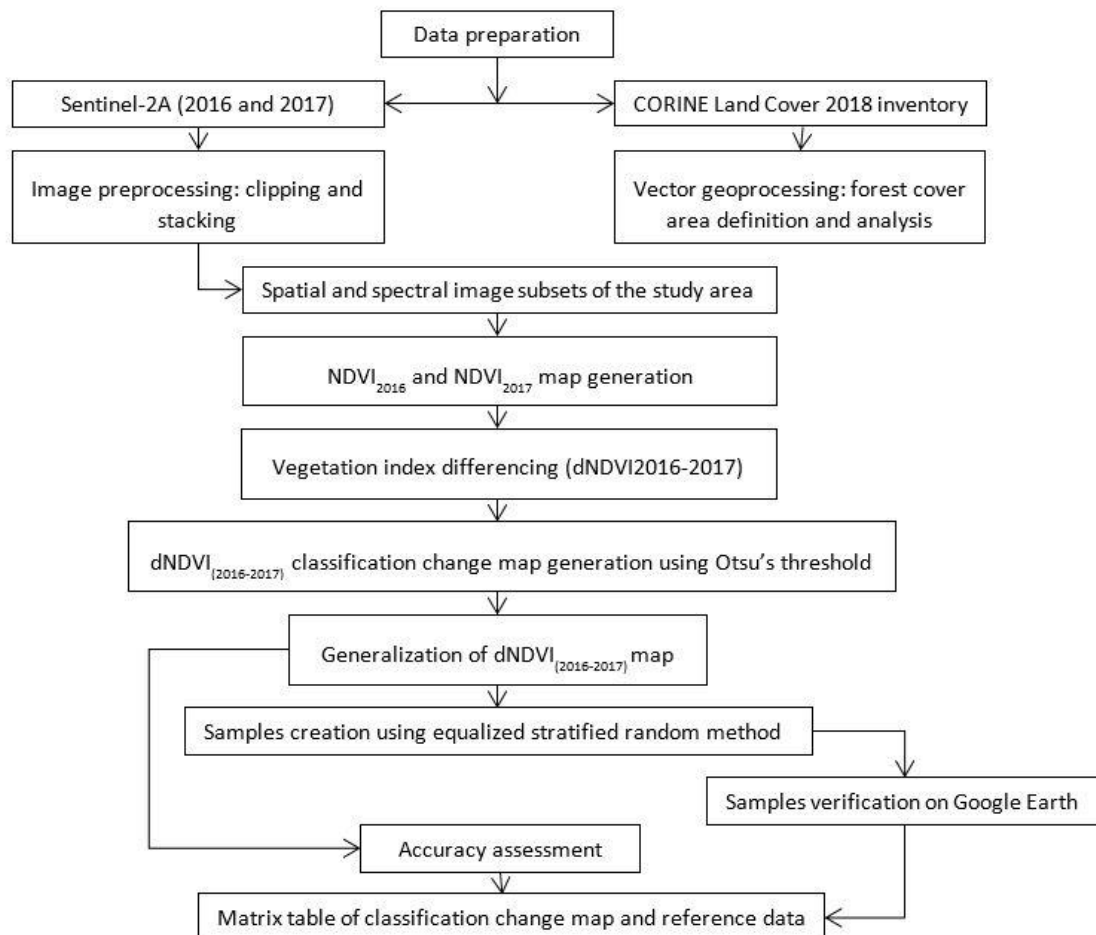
Data preparation

Sentinel-2A (2016 and 2017)

CORINE Land Cover 2018 inventory

Image preprocessing: clipping and stacking

Vector geoprocessing: forest cover area definition and analysis

Spatial and spectral image subsets of the study area

$NDVI_{2016}$ and $NDVI_{2017}$ map generation

Vegetation index differencing (dNDVI2016-2017)

$dNDVI_{(2016-2017)}$ classification change map generation using Otsu's threshold

Generalization of $dNDVI_{(2016-2017)}$ map

Samples creation using equalized stratified random method

Samples verification on Google Earth

Accuracy assessment

Matrix table of classification change map and reference data